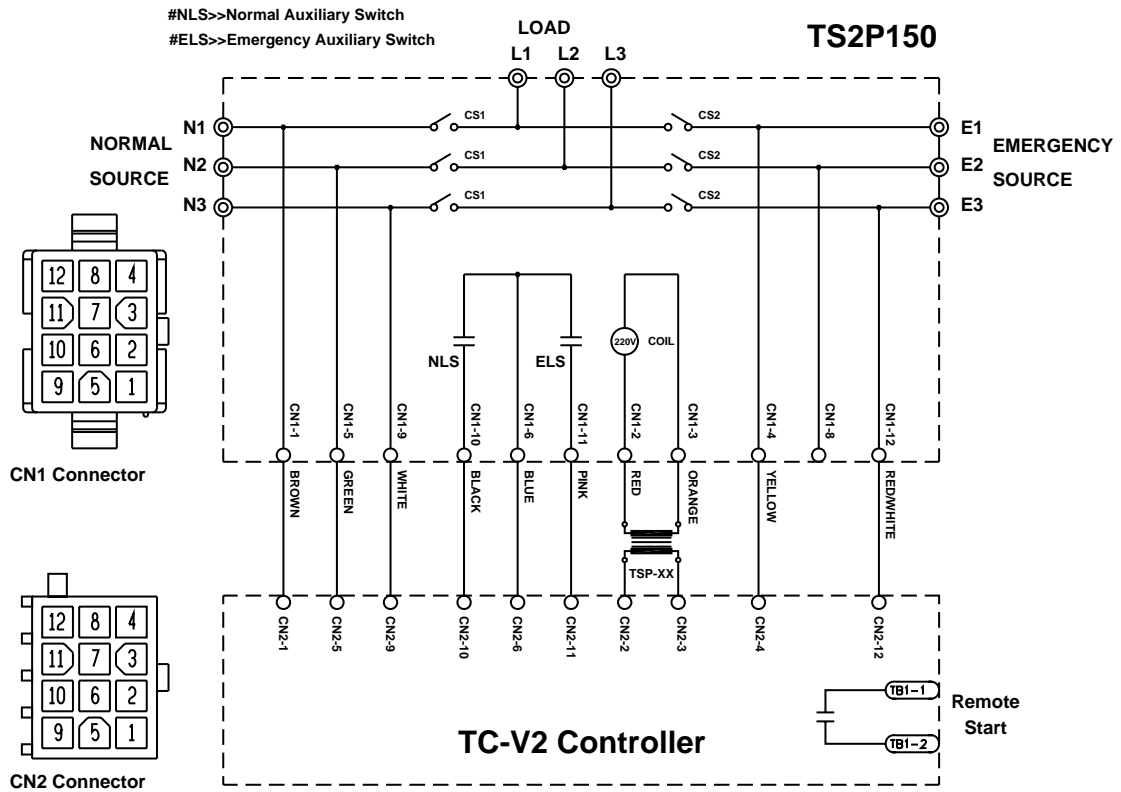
#NLS>>Normal Auxiliary Switch
#ELS>>Emergency Auxiliary Switch

LOAD
L1 L2 L3

TS2P150

NORMAL SOURCE
N1
N2
N3

CS1
CS1
CS1

CS2
CS2
CS2

E1
E2
E3
EMERGENCY SOURCE

12 8 4
11 7 3
10 6 2
9 5 1

CN1 Connector

NLS
ELS
220V COIL

CN1-1 CN1-5 CN1-9 CN1-10 CN1-6 CN1-11 CN1-2 CN1-3 CN1-4 CN1-8 CN1-12

BROWN GREEN WHITE BLACK BLUE PINK RED ORANGE YELLOW RED/WHITE

TSP-XX

12 8 4
11 7 3
10 6 2
9 5 1

CN2 Connector

CN2-1 CN2-5 CN2-9 CN2-10 CN2-6 CN2-11 CN2-2 CN2-3 CN2-4 CN2-12

TB1-1
TB1-2
Remote Start

TC-V2 Controller